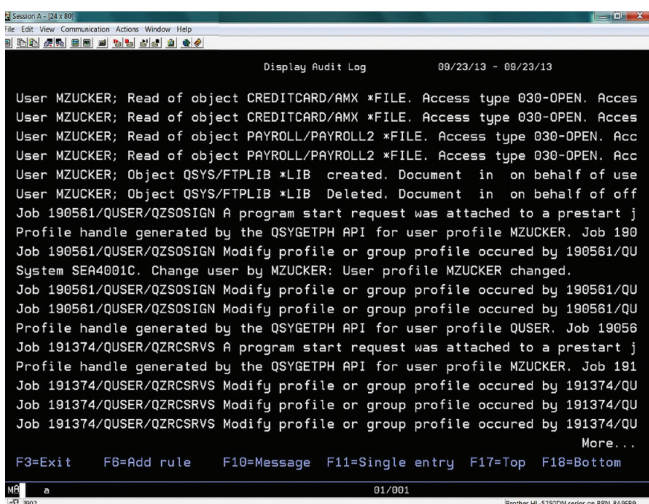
Session A - [24 x 80]
File Edit View Communication Actions Window Help

Display Audit Log 09/23/13 - 09/23/13

User MZUCKER; Read of object CREDITCARD/AMX *FILE. Access type 030-OPEN. Acces
User MZUCKER; Read of object CREDITCARD/AMX *FILE. Access type 030-OPEN. Acces
User MZUCKER; Read of object PAYROLL/PAYROLL2 *FILE. Access type 030-OPEN. Acc
User MZUCKER; Read of object PAYROLL/PAYROLL2 *FILE. Access type 030-OPEN. Acc
User MZUCKER; Object QSYS/FTPLIB *LIB created. Document in on behalf of use
User MZUCKER; Object QSYS/FTPLIB *LIB Deleted. Document in on behalf of off
Job 190561/QUSER/QZSOSIGN A program start request was attached to a prestart j
Profile handle generated by the QSYGETPH API for user profile MZUCKER. Job 190
Job 190561/QUSER/QZSOSIGN Modify profile or group profile occured by 190561/QU
System SEA4001C. Change user by MZUCKER: User profile MZUCKER changed.
Job 190561/QUSER/QZSOSIGN Modify profile or group profile occured by 190561/QU
Job 190561/QUSER/QZSOSIGN Modify profile or group profile occured by 190561/QU
Profile handle generated by the QSYGETPH API for user profile QUSER. Job 19056
Job 191374/QUSER/QZRCSRVS A program start request was attached to a prestart j
Profile handle generated by the QSYGETPH API for user profile MZUCKER. Job 191
Job 191374/QUSER/QZRCSRVS Modify profile or group profile occured by 191374/QU
Job 191374/QUSER/QZRCSRVS Modify profile or group profile occured by 191374/QU
Job 191374/QUSER/QZRCSRVS Modify profile or group profile occured by 191374/QU
More...
F3=Exit F6=Add rule F10=Message F11=Single entry F17=Top F18=Bottom

MA a 01/001
Brother HL-5250DN series on BRN_8A9EB9